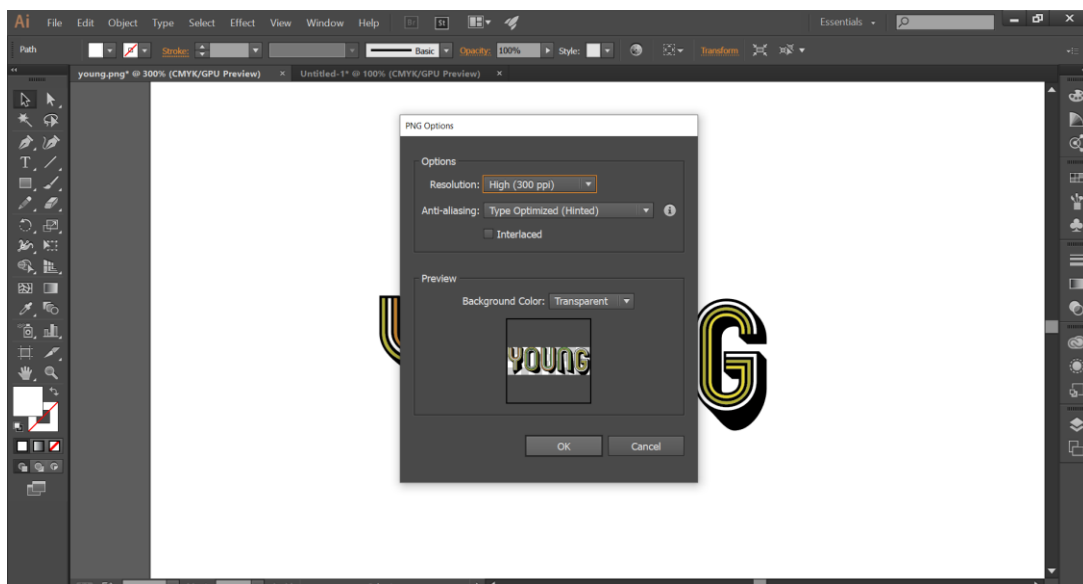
Ai File Edit Object Type Select Effect View Window Help

Br St

Essentials

Path

Stroke:

Basic

Opacity: 100%

Style:

Transform

young.png* @ 300% (CMYK/GPU Preview) ×

Untitled-1* @ 100% (CMYK/GPU Preview) ×

PNG Options

Options

Resolution: High (300 ppi)

Anti-aliasing: Type Optimized (Hinted)

Interlaced

Preview

Background Color: Transparent

YOUNG

OK

Cancel